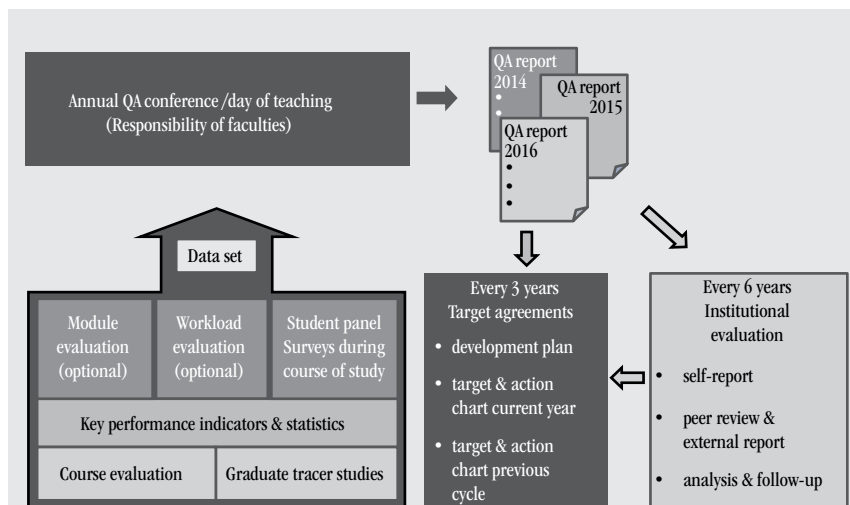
Annual QA conference /day of teaching
(Responsibility of faculties)

QA report
2014
•

QA report
2015

QA report
2016
•
•
•

Data set

Module evaluation (optional)

Workload evaluation (optional)

Student panel Surveys during course of study

Key performance indicators & statistics

Course evaluation

Graduate tracer studies

Every 3 years
Target agreements

• development plan
• target & action chart current year
• target & action chart previous cycle

Every 6 years
Institutional evaluation

• self-report
• peer review & external report
• analysis & follow-up